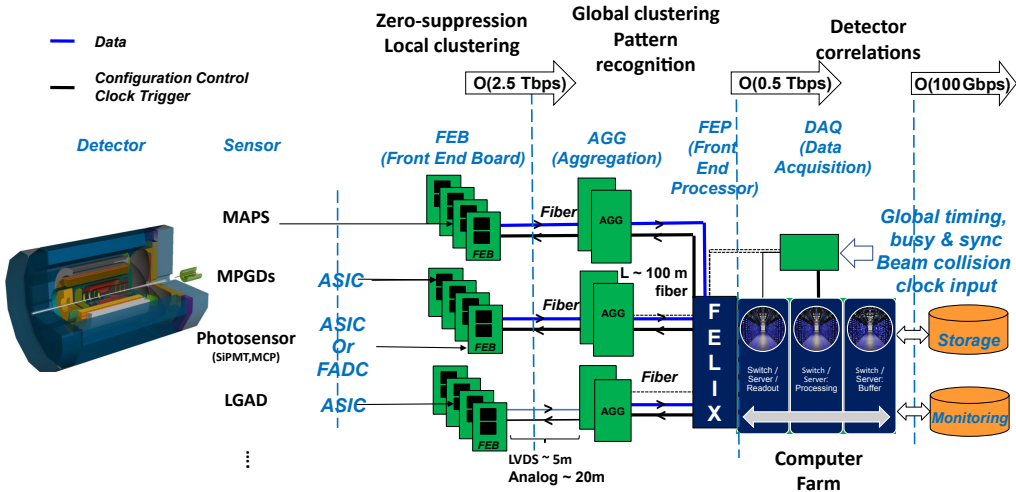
Data

Configuration Control
Clock Trigger

Zero-suppression
Local clustering

Global clustering
Pattern
recognition

Detector
correlations

O(2.5 Tbps)

O(0.5 Tbps)

O(100 Gbps)

Detector

Sensor

FEB
(Front End Board)

AGG
(Aggregation)

FEP
(Front
End
Processor)

DAQ
(Data
Acquisition)

MAPS

FEB

Fiber

AGG

Global timing,
busy & sync
Beam collision
clock input

MPGDs

ASIC

L ~ 100 m
fiber

Photosensor
(SiPMT,MCP)

ASIC
Or
FADC

FEB

Fiber

AGG

F
E
L
I
X

Switch / Server / Readout

Switch / Server: Processing

Switch / Server: Buffer

Storage

LGAD

ASIC

Fiber

AGG

FEB

Monitoring

⋮

LVDS ~ 5m
Analog ~ 20m

Computer
Farm